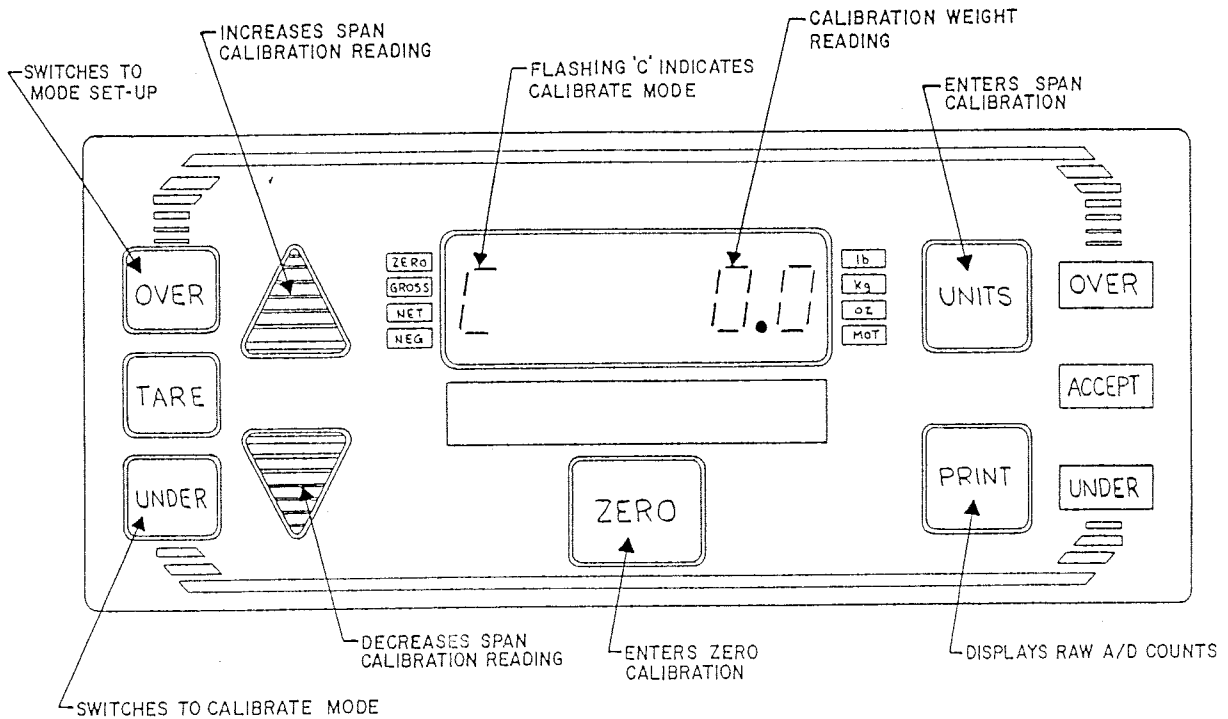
SWITCHES TO MODE SET-UP

INCREASES SPAN CALIBRATION READING

FLASHING 'C' INDICATES CALIBRATE MODE

CALIBRATION WEIGHT READING

ENTERS SPAN CALIBRATION

OVER

ZERO
GROSS
NET
NEG

C

0.0

lb
Kg
oz
MOT

UNITS

OVER

TARE

ACCEPT

UNDER

ZERO

PRINT

UNDER

DECREASES SPAN CALIBRATION READING

ENTERS ZERO CALIBRATION

DISPLAYS RAW A/D COUNTS

SWITCHES TO CALIBRATE MODE